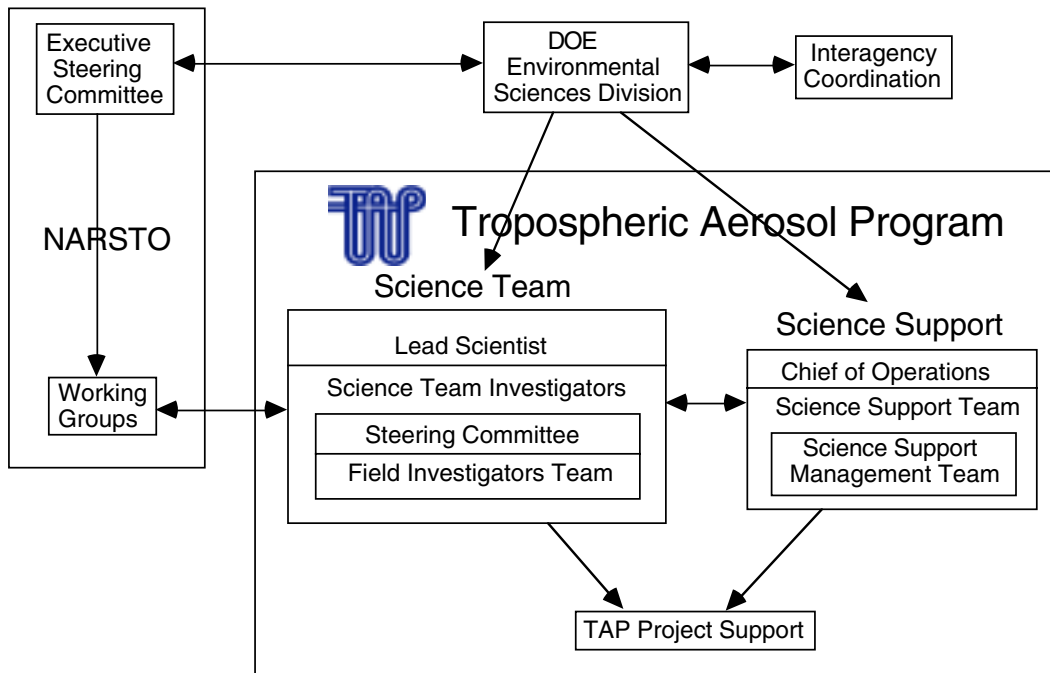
Executive Steering Committee

DOE Environmental Sciences Division

Interagency Coordination

NARSTO

TAP

Tropospheric Aerosol Program

Science Team

Science Support

Lead Scientist

Science Team Investigators

Steering Committee

Field Investigators Team

Chief of Operations

Science Support Team

Science Support Management Team

Working Groups

TAP Project Support